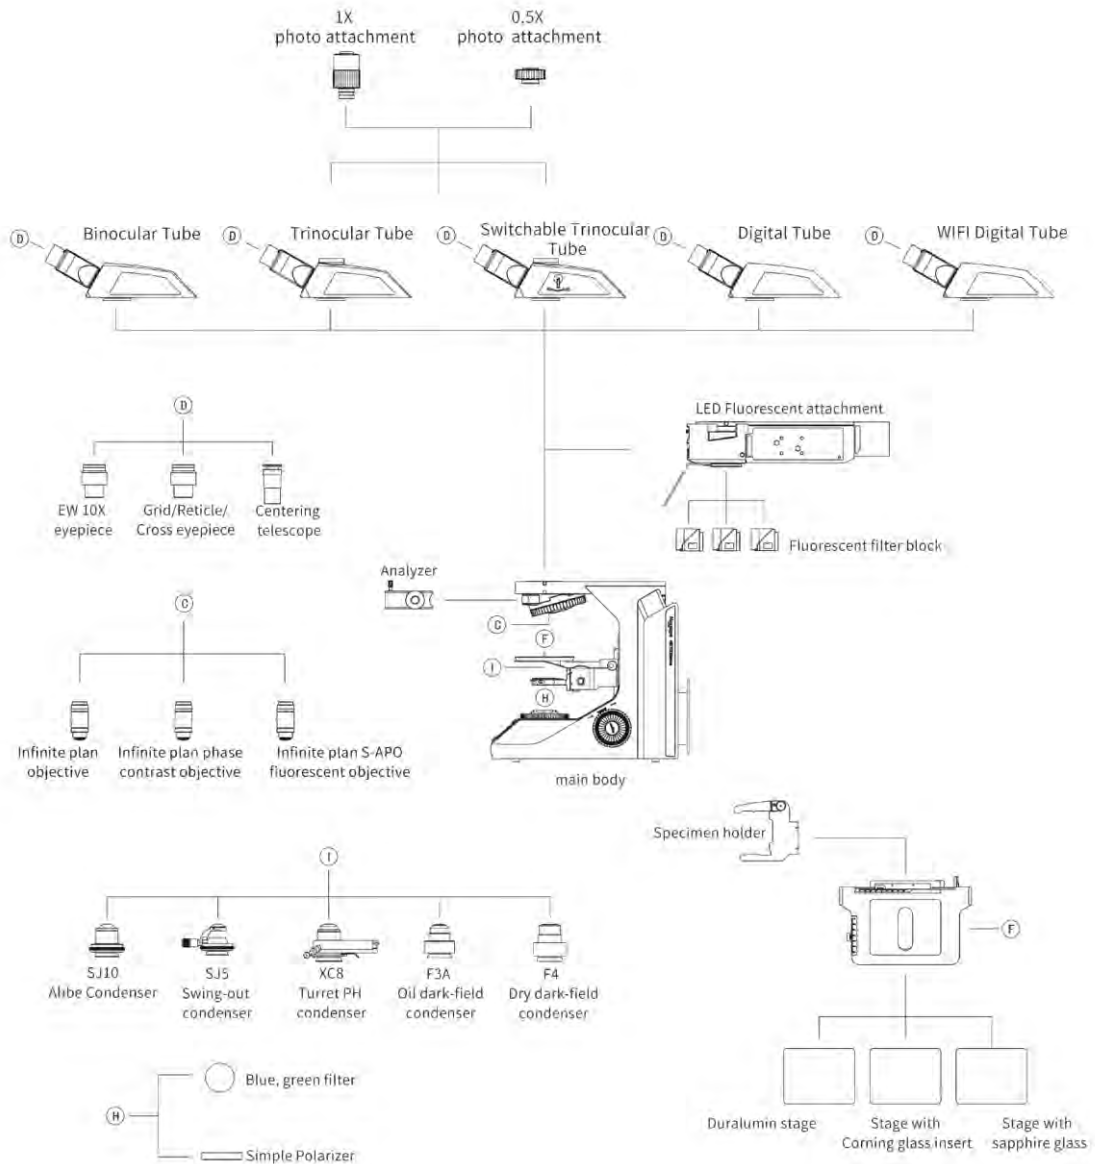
1X
photo attachment

0,5X
photo attachment

D Binocular Tube

D Trinocular Tube

D Switchable Trinocular Tube

D Digital Tube

D WIFI Digital Tube

D

EW 10X
eyepiece

Grid/Reticle/
Cross eyepiece

Centering
telescope

LED Fluorescent attachment

Fluorescent filter block

Analyzer

C

F

I

H

C

Infinite plan
objective

Infinite plan phase
contrast objective

Infinite plan S-APO
fluorescent objective

main body

Specimen holder

F

I

SJ10
Alibe Condenser

SJ5
Swing-out
condenser

XC8
Turret PH
condenser

F3A
Oil dark-field
condenser

F4
Dry dark-field
condenser

H

Blue, green filter

Simple Polarizer

Duralumin stage

Stage with
Corning glass insert

Stage with
sapphire glass